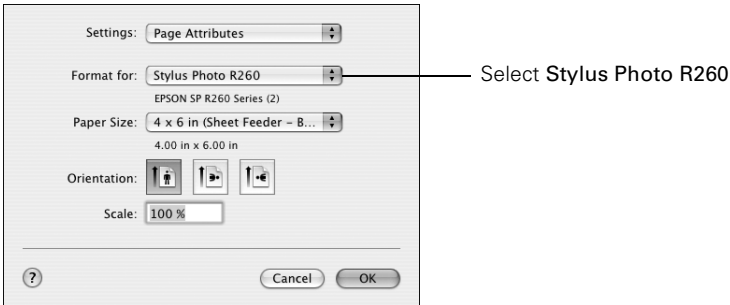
Settings: Page Attributes

Format for: Stylus Photo R260

EPSON SP R260 Series (2)

Paper Size: 4 x 6 in (Sheet Feeder – B...

4.00 in x 6.00 in

Orientation:

Scale: 100 %

?

Cancel

OK

Select Stylus Photo R260